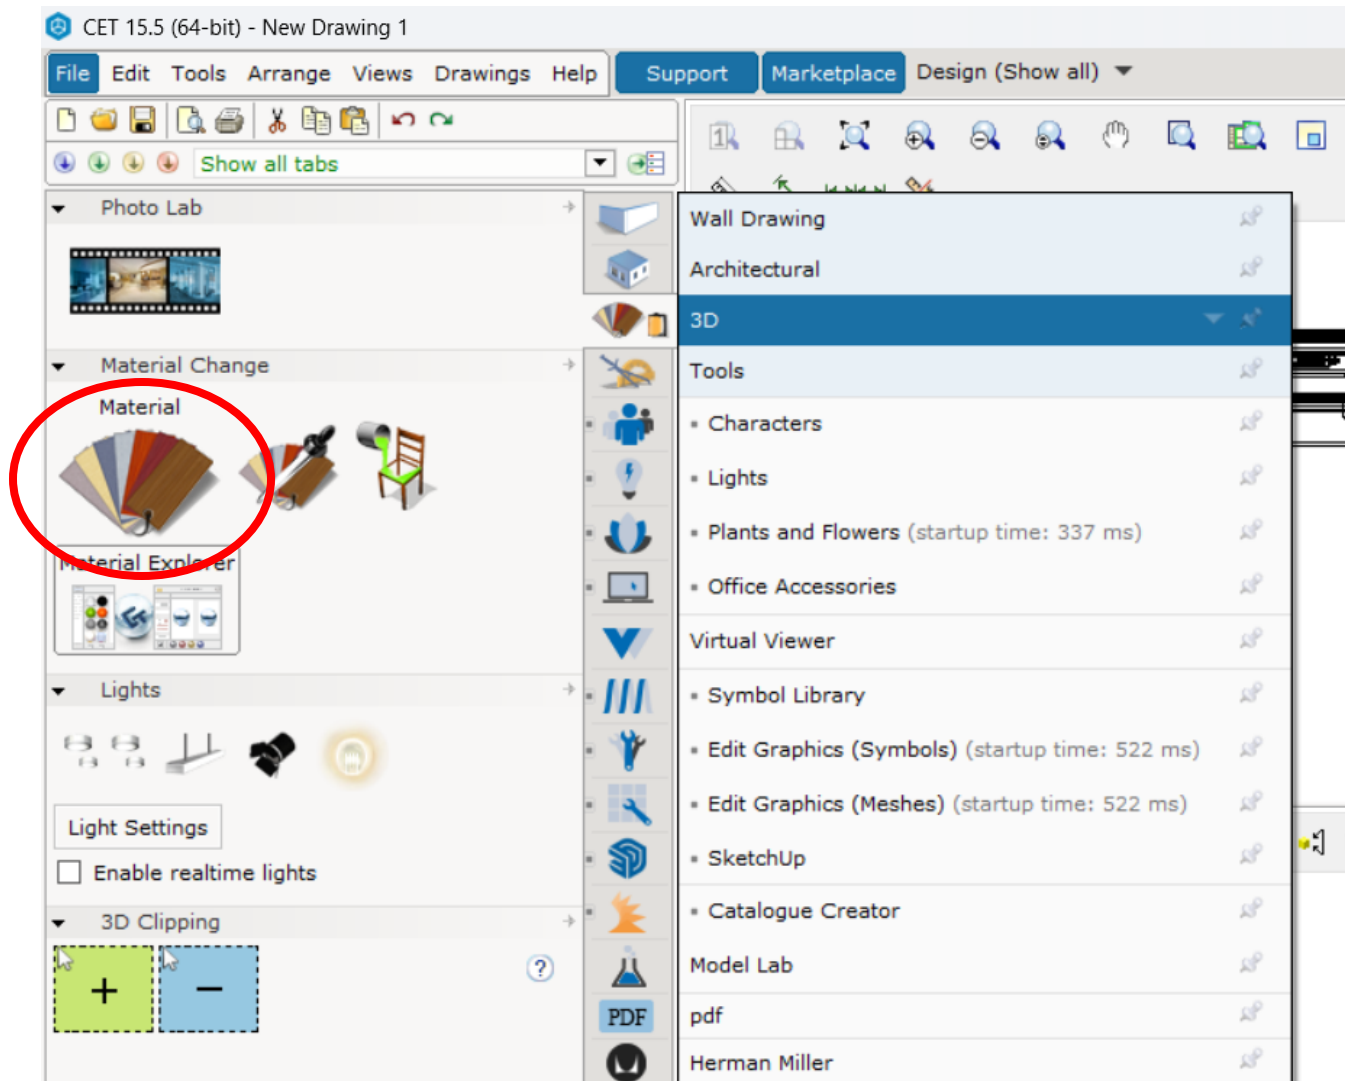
CET 15.5 (64-bit) - New Drawing 1

File Edit Tools Arrange Views Drawings Help Support Marketplace Design (Show all)

Show all tabs

Photo Lab

Material Change

Material

Material Explorer

Lights

Light Settings

Enable realtime lights

3D Clipping

+ −

?

PDF

Wall Drawing
Architectural
3D
Tools
Characters
Lights
Plants and Flowers (startup time: 337 ms)
Office Accessories
Virtual Viewer
Symbol Library
Edit Graphics (Symbols) (startup time: 522 ms)
Edit Graphics (Meshes) (startup time: 522 ms)
SketchUp
Catalogue Creator
Model Lab
pdf
Herman Miller